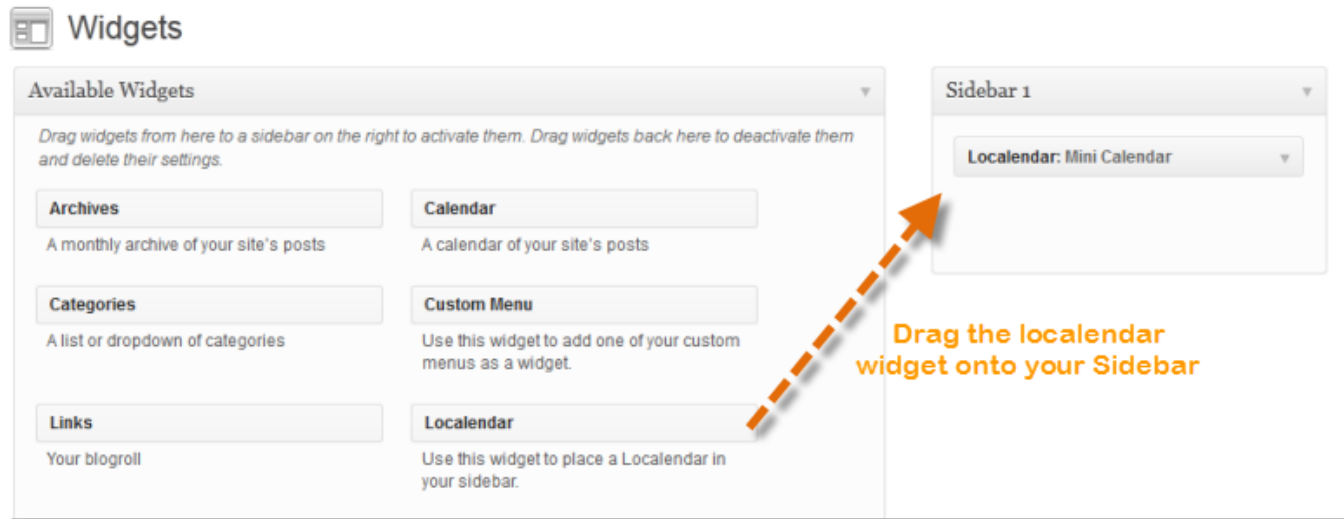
Widgets

Available Widgets

Drag widgets from here to a sidebar on the right to activate them. Drag widgets back here to deactivate them and delete their settings.

Archives

A monthly archive of your site's posts

Calendar

A calendar of your site's posts

Categories

A list or dropdown of categories

Custom Menu

Use this widget to add one of your custom menus as a widget.

Links

Your blogroll

Localendar

Use this widget to place a Localendar in your sidebar.

Sidebar 1

Localendar: Mini Calendar

Drag the localendar widget onto your Sidebar